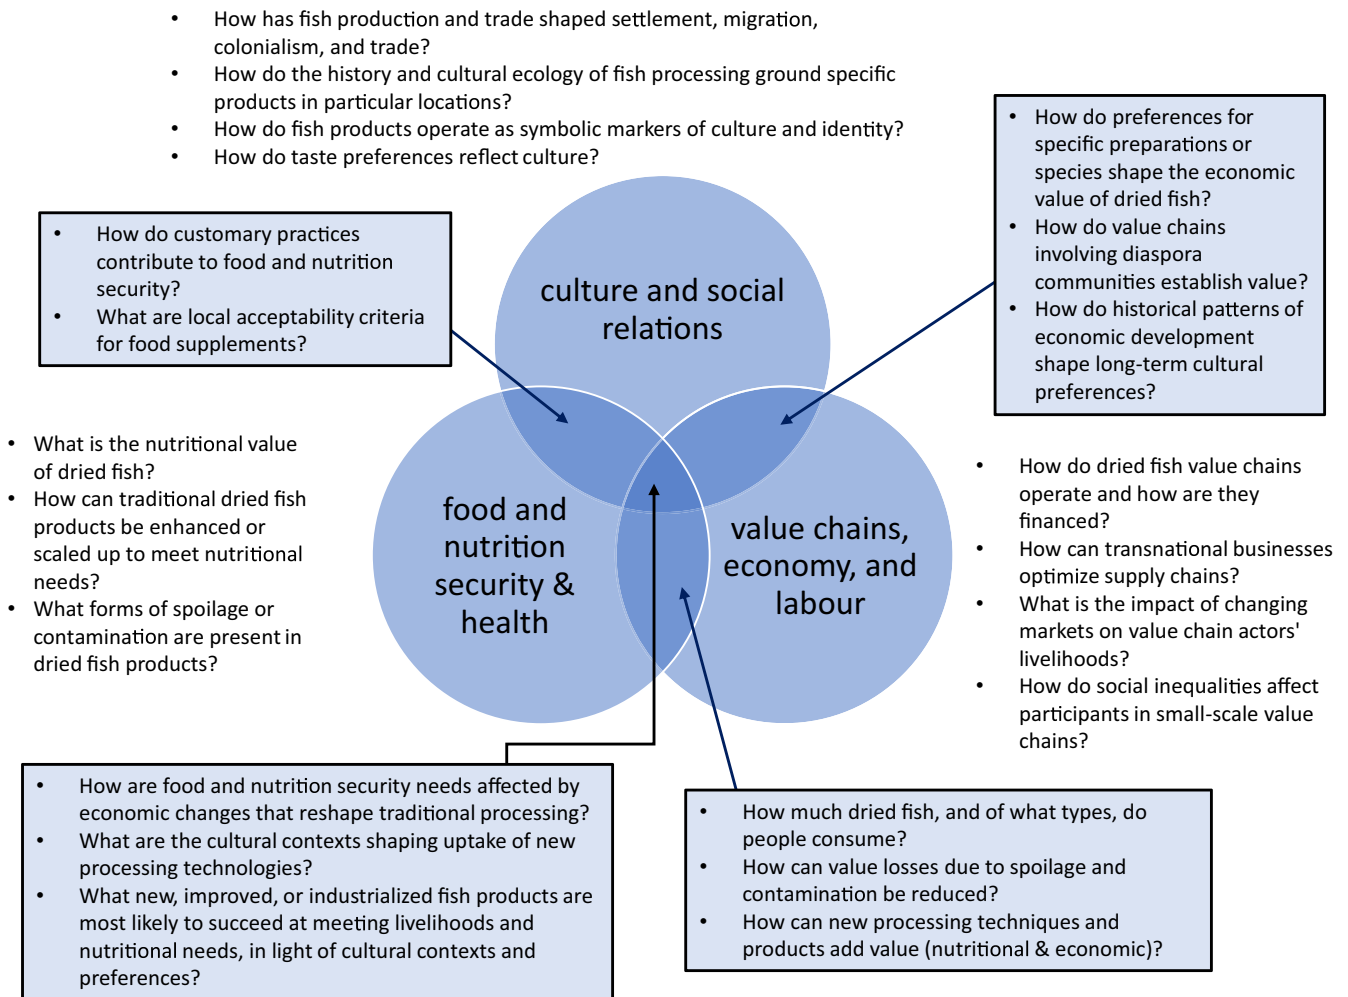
- How has fish production and trade shaped settlement, migration, colonialism, and trade?
- How do the history and cultural ecology of fish processing ground specific products in particular locations?
- How do fish products operate as symbolic markers of culture and identity?
- How do taste preferences reflect culture?

- How do preferences for specific preparations or species shape the economic value of dried fish?
- How do value chains involving diaspora communities establish value?
- How do historical patterns of economic development shape long-term cultural preferences?

- How do customary practices contribute to food and nutrition security?
- What are local acceptability criteria for food supplements?

culture and social relations

- What is the nutritional value of dried fish?
- How can traditional dried fish products be enhanced or scaled up to meet nutritional needs?
- What forms of spoilage or contamination are present in dried fish products?

food and nutrition security & health

value chains, economy, and labour

- How do dried fish value chains operate and how are they financed?
- How can transnational businesses optimize supply chains?
- What is the impact of changing markets on value chain actors' livelihoods?
- How do social inequalities affect participants in small-scale value chains?

- How are food and nutrition security needs affected by economic changes that reshape traditional processing?
- What are the cultural contexts shaping uptake of new processing technologies?
- What new, improved, or industrialized fish products are most likely to succeed at meeting livelihoods and nutritional needs, in light of cultural contexts and preferences?

- How much dried fish, and of what types, do people consume?
- How can value losses due to spoilage and contamination be reduced?
- How can new processing techniques and products add value (nutritional & economic)?